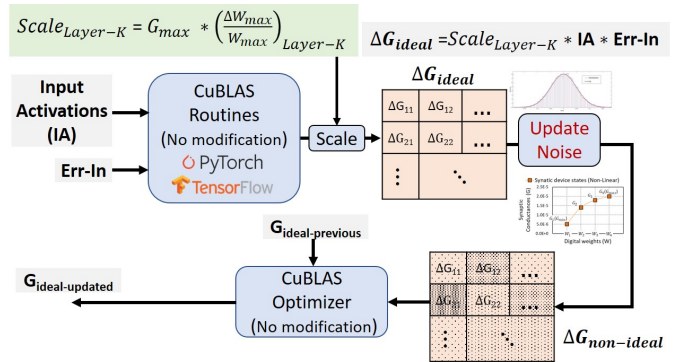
$Scale_{Layer-K} = G_{max} * \left(\frac{\Delta W_{max}}{W_{max}}\right)_{Layer-K}$

$\Delta G_{ideal} = Scale_{Layer-K} *$ IA $*$ Err-In

Input Activations (IA)

Err-In

CuBLAS Routines (No modification)

PyTorch

TensorFlow

Scale

$\Delta G_{ideal}$

| $\Delta G_{11}$ | $\Delta G_{12}$ | ... |
|---|---|---|
| $\Delta G_{21}$ | $\Delta G_{22}$ | ... |
| ⋮ | | ⋱ |

Update Noise

Synaptic device states (Non-Linear)

Synaptic Conductances (G)

Digital weights (W)

$G_{ideal-previous}$

$G_{ideal-updated}$

CuBLAS Optimizer (No modification)

| $\Delta G_{11}$ | $\Delta G_{12}$ | ... |
|---|---|---|
| $\Delta G_{21}$ | $\Delta G_{22}$ | ... |
| ⋮ | | ⋱ |

$\Delta G_{non-ideal}$